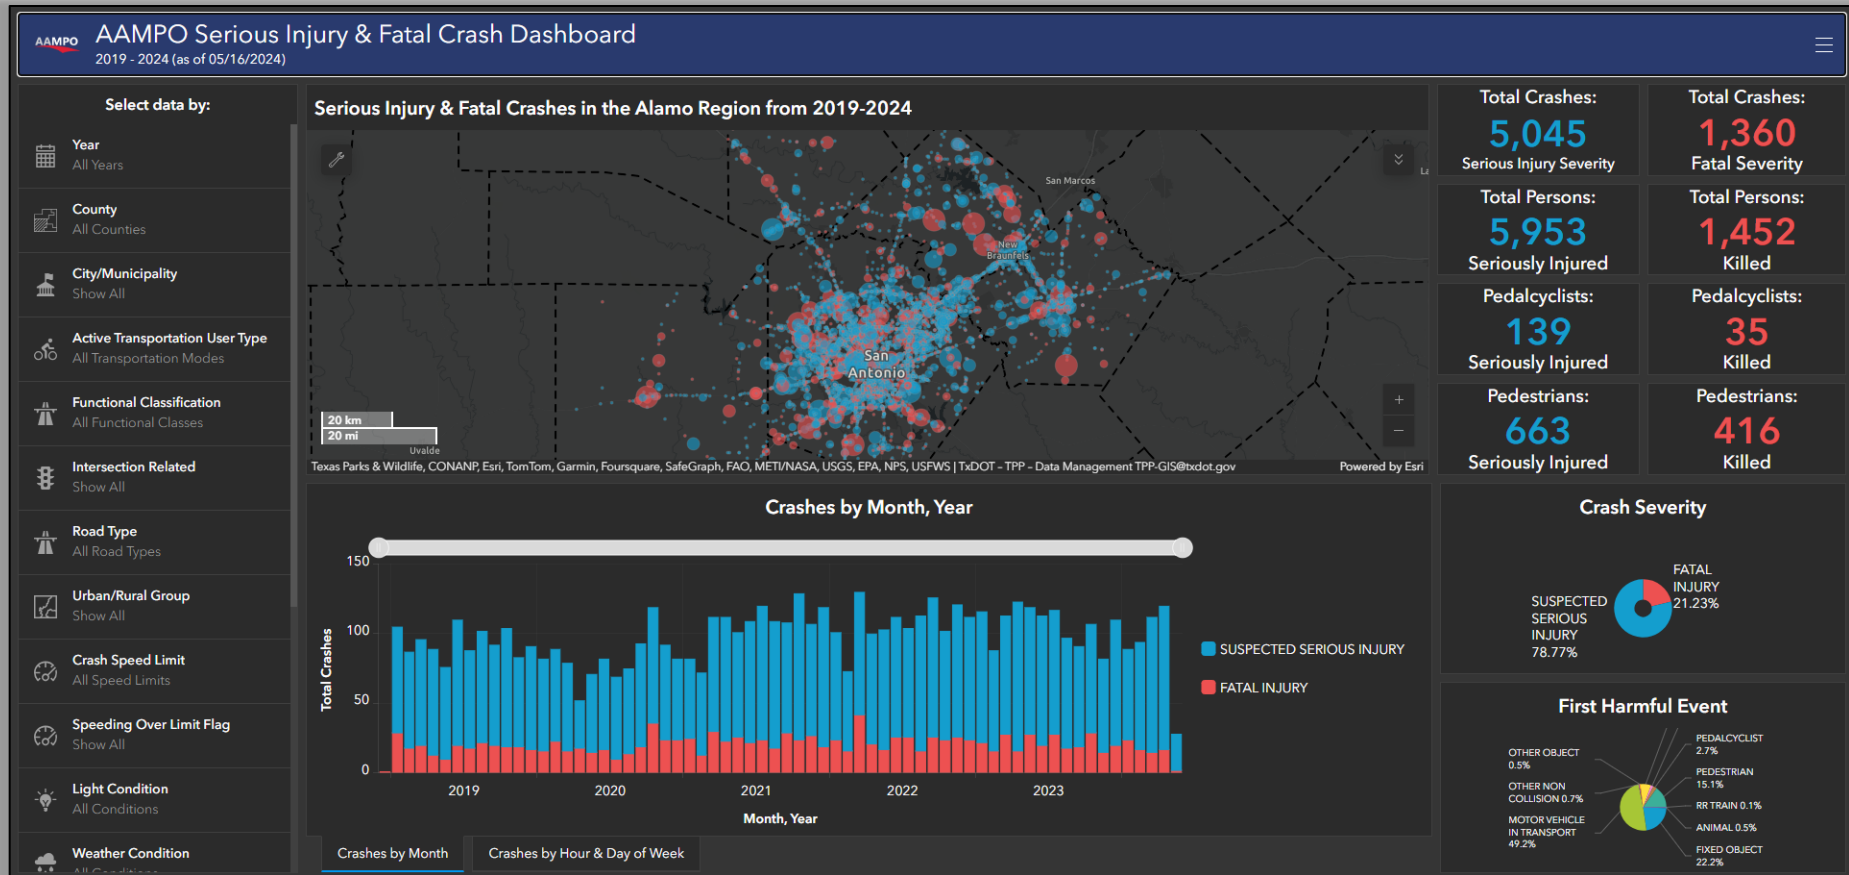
AAMPO AAMPO Serious Injury & Fatal Crash Dashboard
2019 - 2024 (as of 05/16/2024)

Select data by:

Year
All Years

County
All Counties

City/Municipality
Show All

Active Transportation User Type
All Transportation Modes

Functional Classification
All Functional Classes

Intersection Related
Show All

Road Type
All Road Types

Urban/Rural Group
Show All

Crash Speed Limit
All Speed Limits

Speeding Over Limit Flag
Show All

Light Condition
All Conditions

Weather Condition
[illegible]

Serious Injury & Fatal Crashes in the Alamo Region from 2019-2024

San Marcos
New Braunfels
San Antonio
Uvalde
20 km
20 mi
Texas Parks & Wildlife, CONANP, Esri, TomTom, Garmin, Foursquare, SafeGraph, FAO, METI/NASA, USGS, EPA, NPS, USFWS | TxDOT - TPP - Data Management TPP-GIS@txdot.gov
Powered by Esri

Total Crashes:
5,045
Serious Injury Severity

Total Crashes:
1,360
Fatal Severity

Total Persons:
5,953
Seriously Injured

Total Persons:
1,452
Killed

Pedalcyclists:
139
Seriously Injured

Pedalcyclists:
35
Killed

Pedestrians:
663
Seriously Injured

Pedestrians:
416
Killed

Crashes by Month, Year

150
100
50
0
Total Crashes
2019
2020
2021
2022
2023
Month, Year
SUSPECTED SERIOUS INJURY
FATAL INJURY

Crashes by Month
Crashes by Hour & Day of Week

Crash Severity

FATAL INJURY 21.23%
SUSPECTED SERIOUS INJURY 78.77%

First Harmful Event

OTHER OBJECT 0.5%
OTHER NON COLLISION 0.7%
MOTOR VEHICLE IN TRANSPORT 49.2%
PEDALCYCLIST 2.7%
PEDESTRIAN 15.1%
RR TRAIN 0.1%
ANIMAL 0.5%
FIXED OBJECT 22.2%